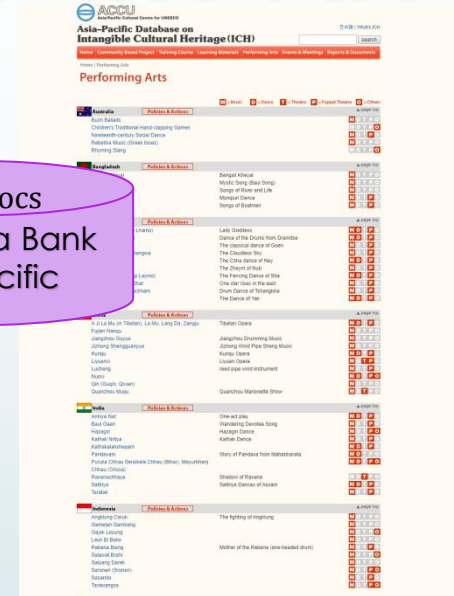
ACCU
Asia/Pacific Cultural Centre for UNESCO

Asia-Pacific Database on Intangible Cultural Heritage(ICH)

日本語 | What's ICH
search

Home Community Based Project Training Course Learning Materials Performing Arts Events & Meetings Reports & Documents

Home / Performing Arts

Performing Arts

M = Music D = Dance T = Theatre P = Puppet Theatre O = Others

Australia Policies & Actions
page top
Bush Ballads
Children's Traditional Hand-clapping Games
Nineteenth-century Social Dance
Rebetika Music (Greek blues)
Rhyming Slang

Bangladesh Policies & Actions
page top
Bengali Kheyal
Mystic Song (Baul Song)
Songs of River and Life
Manipuri Dance
Songs of Boatmen

ocs
a Bank
cific

Policies & Actions
page top
Lady Goddess
Dance of the Drums from Dramitse
The classical dance of Goem
The Cloudless Sky
The China dance of Nay
The Zhaym of Nub
The Fencing Dance of Sha
One star rises in the east
Drum Dance of Tshangkha
The Dance of Yak

Policies & Actions
page top
A Ji La Mu on Tibetan, La Mu, Lang Da, Zangju
Tibetan Opera
Fujian Nanyu
Jiangzhou Guyue
Jiangzhou Drumming Music
Jizhong Shengguanyue
Jizhong Wind Pipe Sheng Music
Kunqu
Kunqu Opera
Liyuanxi
Liyuan Opera
Lusheng
reed pipe wind instrument
Nuoxi
Qin (Guqin, Qixian)
Quanzhou Muou
Quanzhou Marionette Show

India Policies & Actions
page top
Ankiya Nat
One-act play
Baul Gaan
Wandering Devotee Song
Hazagin
Hazagin Dance
Kathak Nritya
Kathak Dance
Kathakalakshepam
Pandavani
Story of Pandava from Mahabharata
Purulia Chhau Seraikela Chhau (Bihar), Mayurbhanj Chhau (Orissa)
Ravanachhaya
Shadow of Ravana
Sattriya
Sattriya Dances of Assam
Tarabai

Indonesia Policies & Actions
page top
Angklung Caruk
The fighting of Angklung
Gamelan Gambang
Gejok Lesung
Lawi Bi Boko
Rebana Biang
Mother of the Rebana (one-headed drum)
Saaval Brahi
Sakuang Danat
Sarawan (Sronen)
Sacardo
Terewongso